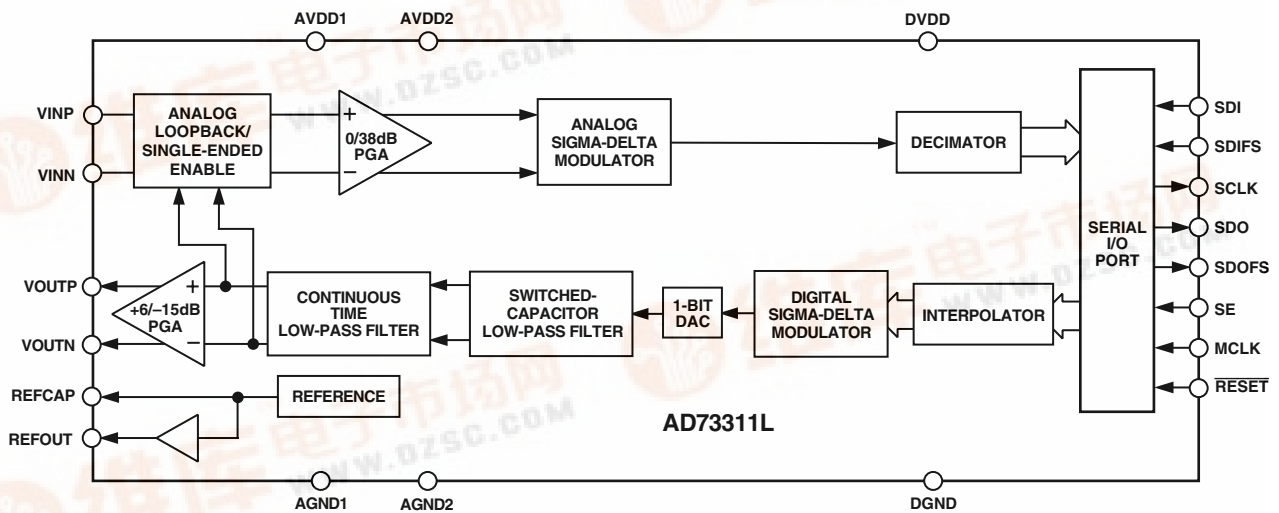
AVDD1 AVDD2 DVDD

VINP
VINN

ANALOG LOOPBACK/ SINGLE-ENDED ENABLE

+
0/38dB PGA
−

ANALOG SIGMA-DELTA MODULATOR

DECIMATOR

SERIAL I/O PORT

SDI
SDIFS
SCLK
SDO
SDOFS
SE
MCLK
$\overline{RESET}$

VOUTP
VOUTN

+
+6/−15dB PGA
−

CONTINUOUS TIME LOW-PASS FILTER

SWITCHED-CAPACITOR LOW-PASS FILTER

1-BIT DAC

DIGITAL SIGMA-DELTA MODULATOR

INTERPOLATOR

REFCAP
REFOUT

REFERENCE

AD73311L

AGND1 AGND2 DGND

WWW.DZSC.COM